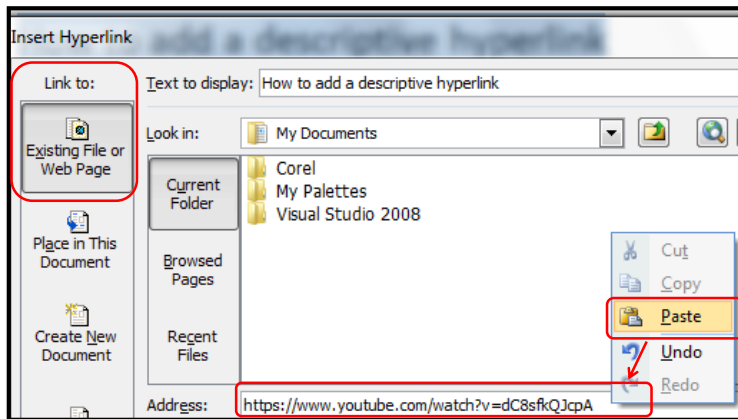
Insert Hyperlink

Link to:

Existing File or Web Page

Place in This Document

Create New Document

Text to display: How to add a descriptive hyperlink

Look in: My Documents

Current Folder

Browsed Pages

Recent Files

Corel
My Palettes
Visual Studio 2008

Cut
Copy
Paste
Undo
Redo

Address: https://www.youtube.com/watch?v=dC8sfkQJcpA